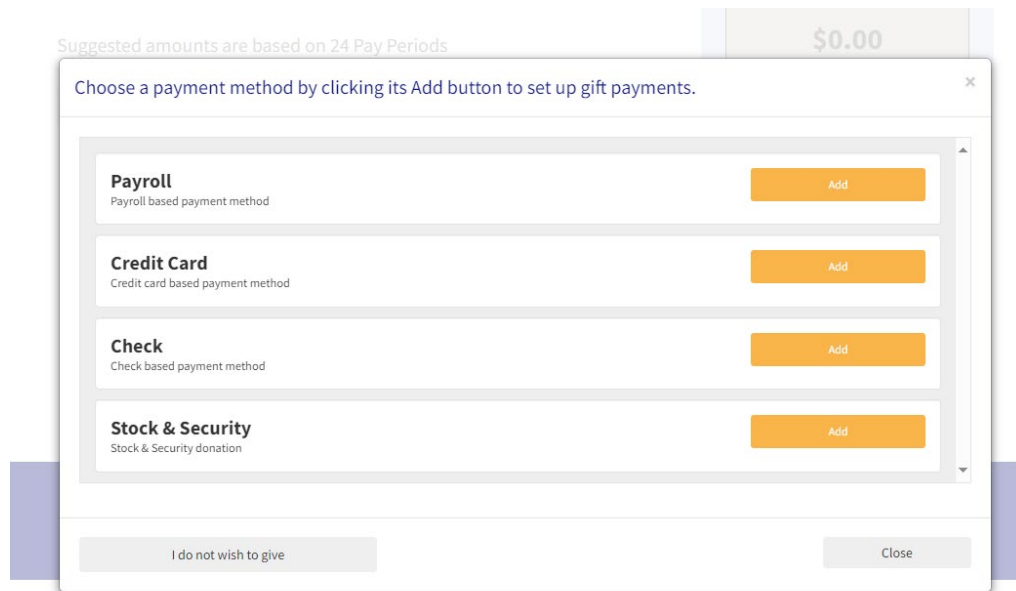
Suggested amounts are based on 24 Pay Periods

$0.00

Choose a payment method by clicking its Add button to set up gift payments.

×

Payroll
Payroll based payment method

Add

Credit Card
Credit card based payment method

Add

Check
Check based payment method

Add

Stock & Security
Stock & Security donation

Add

I do not wish to give

Close